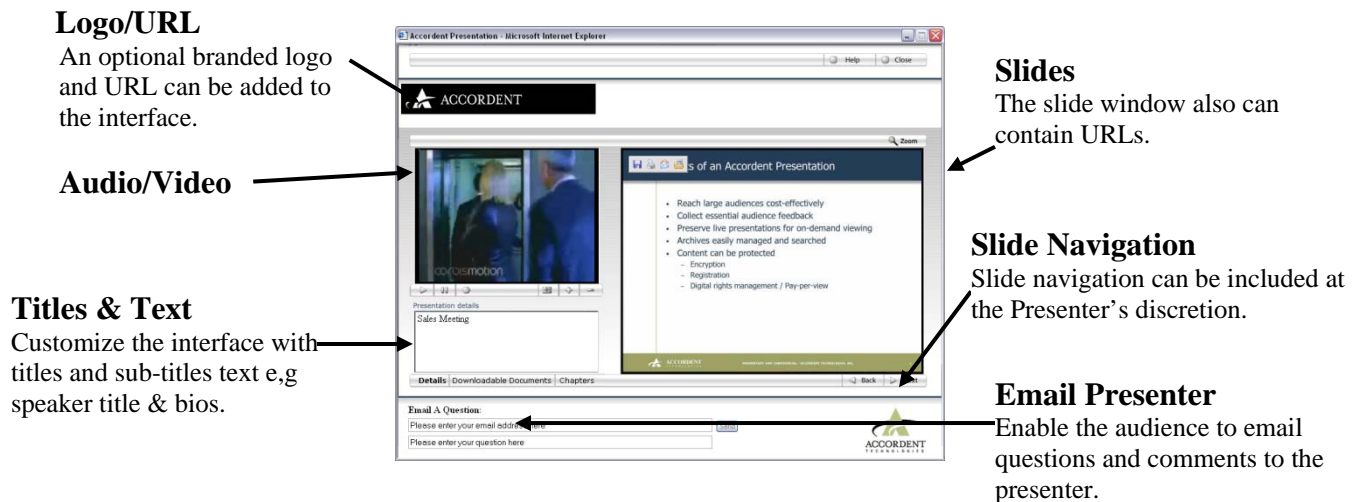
Logo/URL
An optional branded logo and URL can be added to the interface.

Audio/Video

Titles & Text
Customize the interface with titles and sub-titles text e,g speaker title & bios.

Accordent Presentation - Microsoft Internet Explorer

Help Close

ACCORDENT

Zoom

s of an Accordent Presentation

- Reach large audiences cost-effectively
- Collect essential audience feedback
- Preserve live presentations for on-demand viewing
- Archives easily managed and searched
- Content can be protected
  - Encryption
  - Registration
  - Digital rights management / Pay-per-view

coraismotion

Presentation details
Sales Meeting

ACCORDENT

Details Downloadable Documents Chapters

Back

Email A Question:
Please enter your email addre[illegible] here
Please enter your question here

ACCORDENT TECHNOLOGIES

Slides
The slide window also can contain URLs.

Slide Navigation
Slide navigation can be included at the Presenter's discretion.

Email Presenter
Enable the audience to email questions and comments to the presenter.